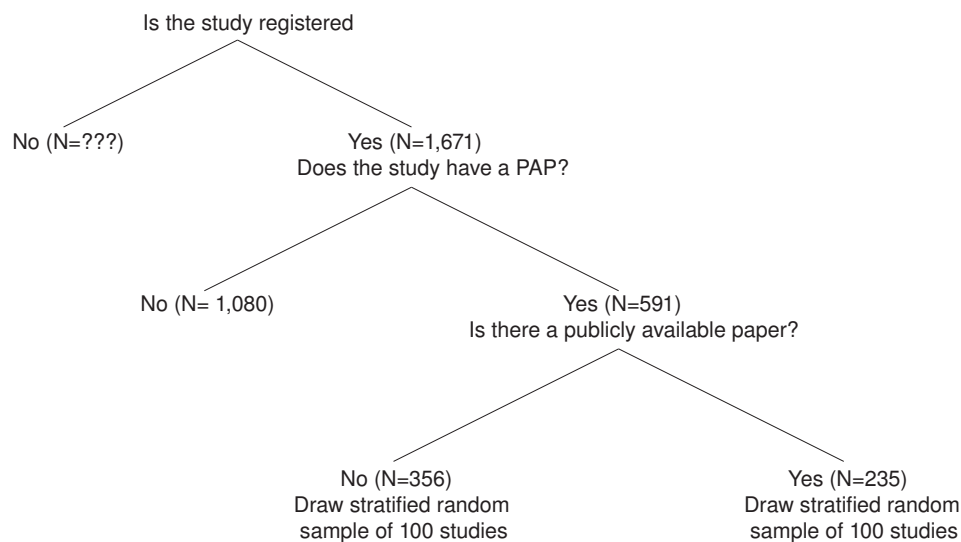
Is the study registered

No (N=???)

Yes (N=1,671)
Does the study have a PAP?

No (N= 1,080)

Yes (N=591)
Is there a publicly available paper?

No (N=356)
Draw stratified random sample of 100 studies

Yes (N=235)
Draw stratified random sample of 100 studies